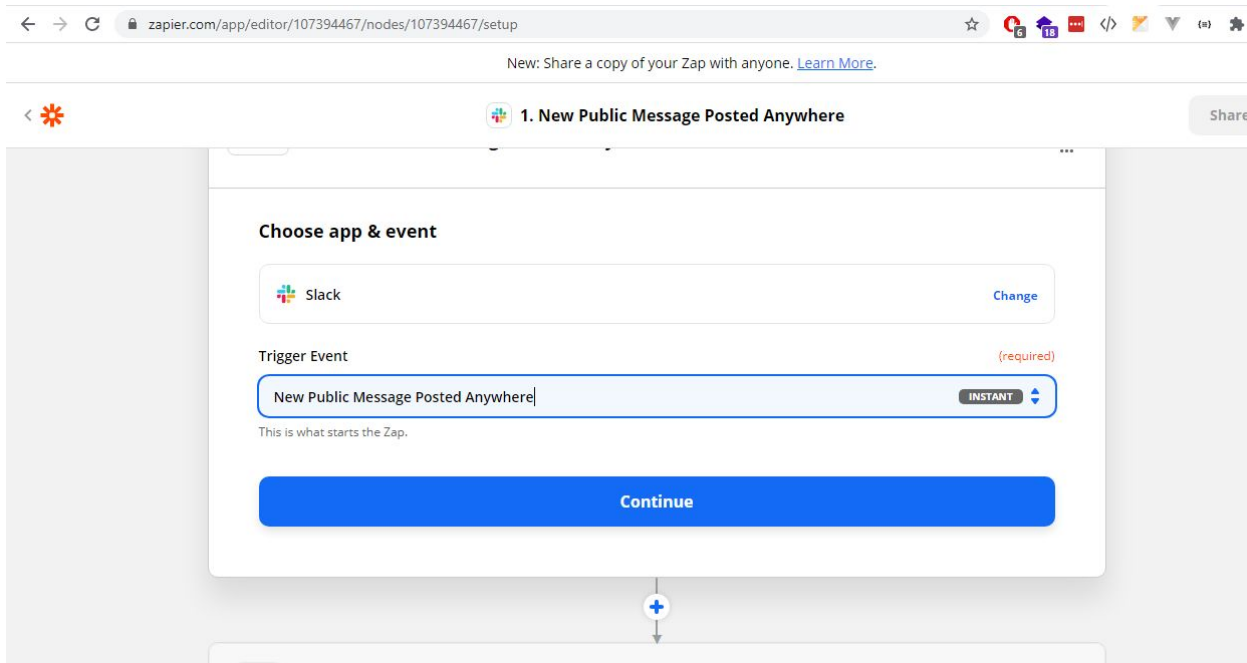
zapier.com/app/editor/107394467/nodes/107394467/setup

6 18

New: Share a copy of your Zap with anyone. Learn More.

1. New Public Message Posted Anywhere

Share

Choose app & event

Slack

Change

Trigger Event

(required)

New Public Message Posted Anywhere

INSTANT

This is what starts the Zap.

Continue